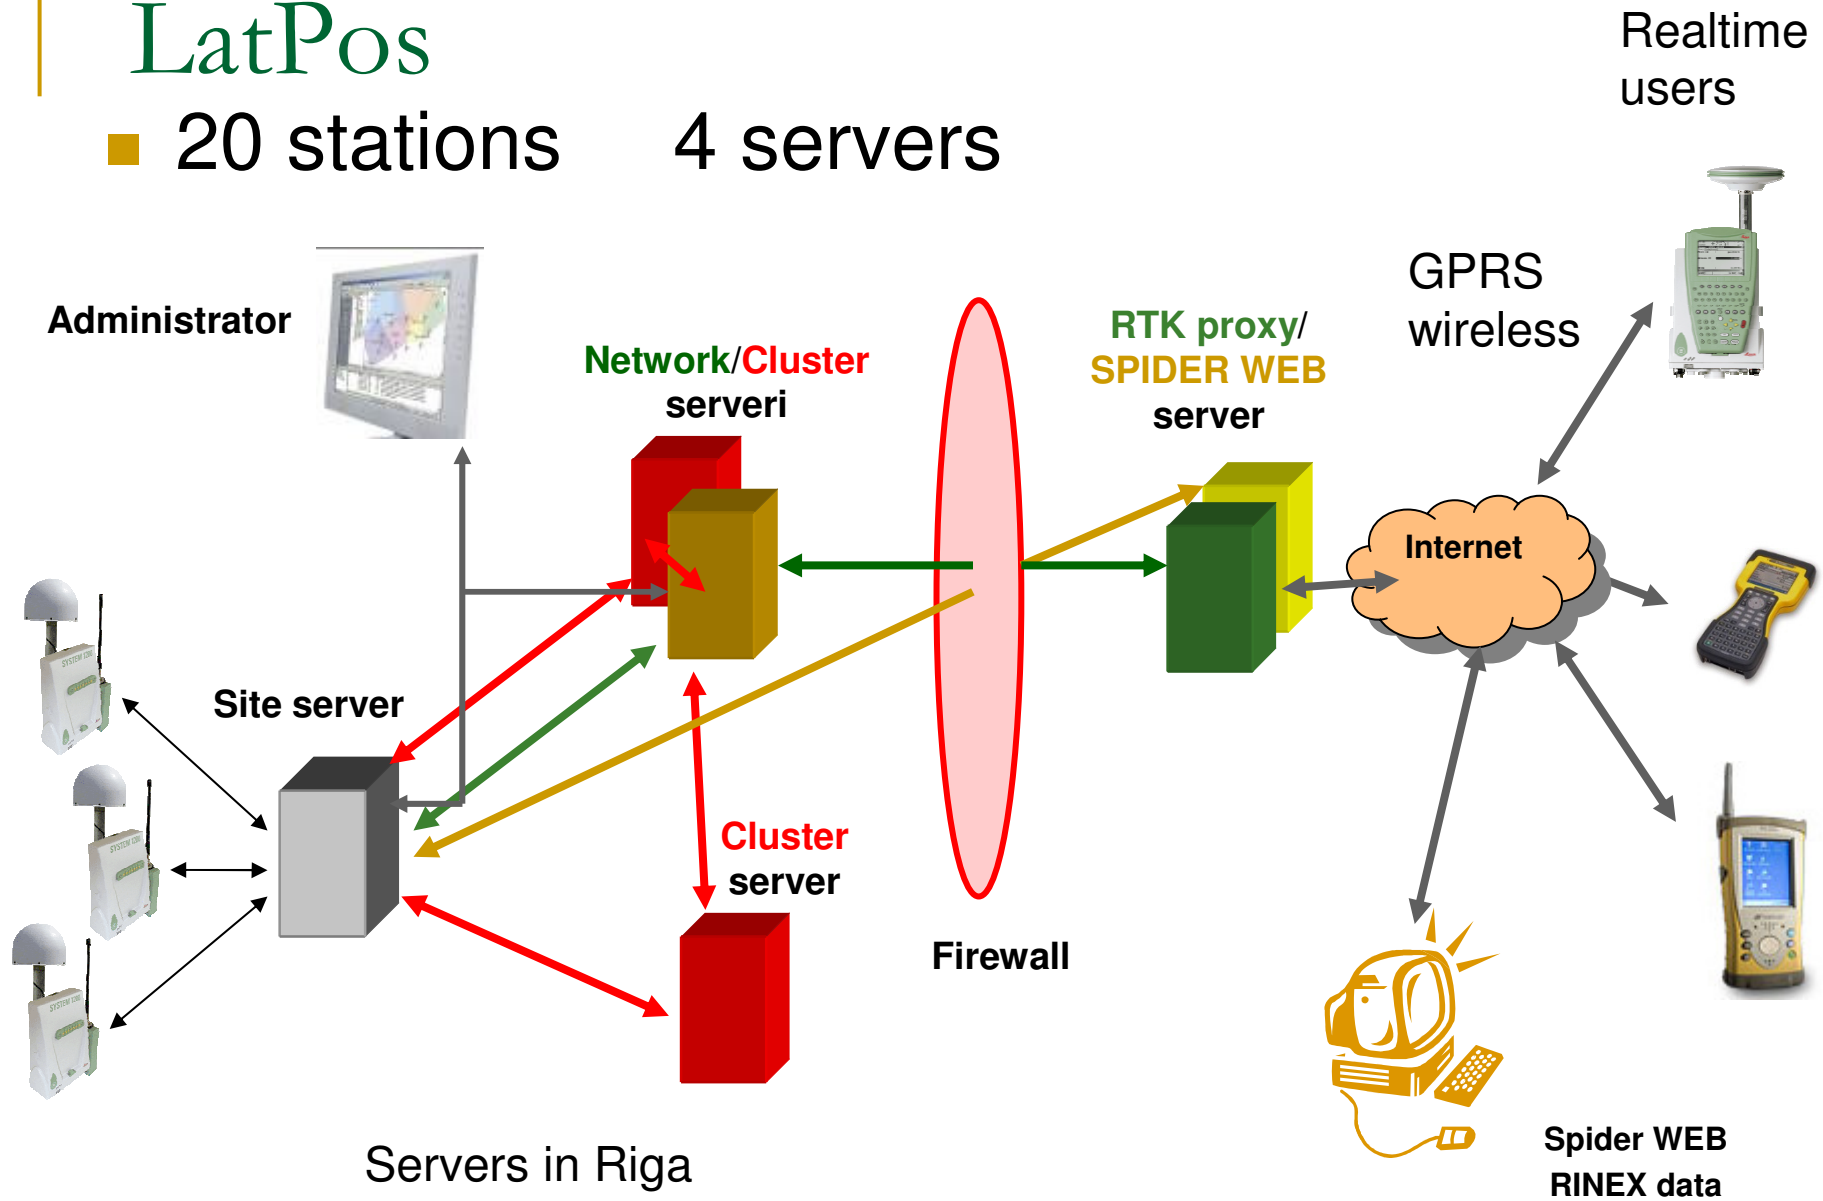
LatPos

20 stations 4 servers

Realtime users

GPRS wireless

Administrator

Network/Cluster serveri

RTK proxy/ SPIDER WEB server

Internet

Site server

Cluster server

Firewall

Servers in Riga

Spider WEB RINEX data